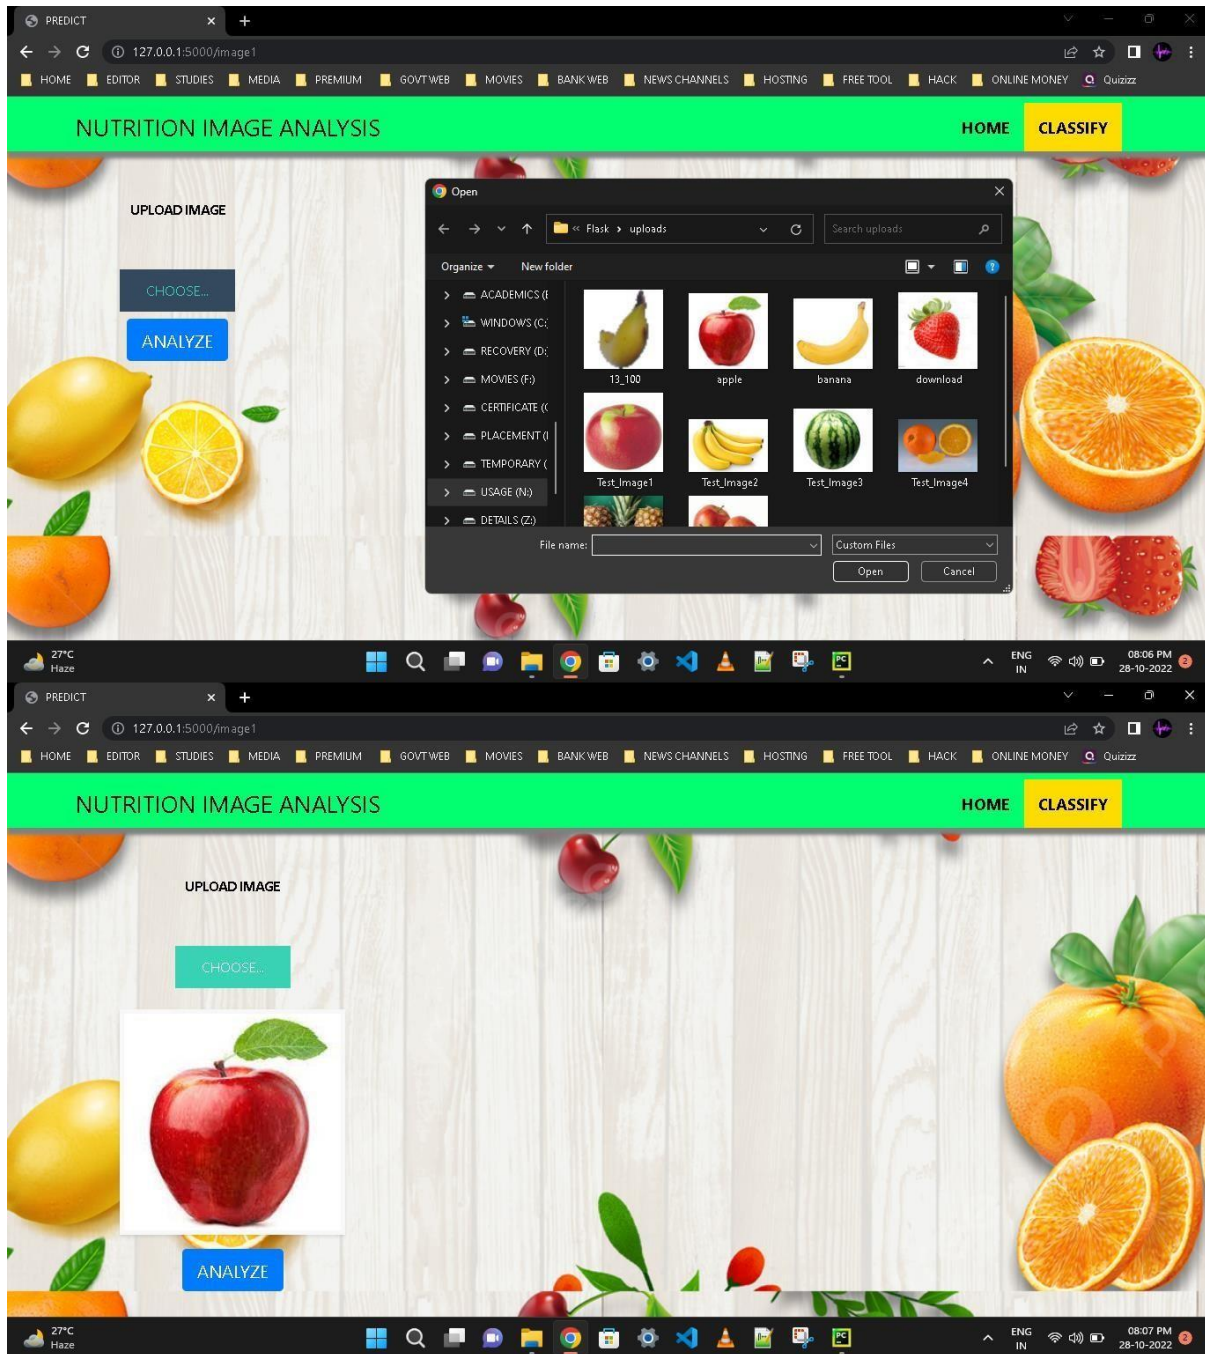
PREDICT

127.0.0.1:5000/image1

HOME EDITOR STUDIES MEDIA PREMIUM GOVT WEB MOVIES BANK WEB NEWS CHANNELS HOSTING FREE TOOL HACK ONLINE MONEY Quizizz

NUTRITION IMAGE ANALYSIS

HOME CLASSIFY

UPLOAD IMAGE

CHOOSE...

ANALYZE

Open

« Flask › uploads

Search uploads

Organize New folder

ACADEMICS (I
WINDOWS (C:
RECOVERY (D:
MOVIES (F:)
CERTIFICATE (
PLACEMENT (I
TEMPORARY (
USAGE (N:)
DETAILS (Z:)

13_100 apple banana download
Test_Image1 Test_Image2 Test_Image3 Test_Image4

File name:

Custom Files

Open Cancel

27°C Haze

ENG IN

08:06 PM 28-10-2022

PREDICT

127.0.0.1:5000/image1

HOME EDITOR STUDIES MEDIA PREMIUM GOVT WEB MOVIES BANK WEB NEWS CHANNELS HOSTING FREE TOOL HACK ONLINE MONEY Quizizz

NUTRITION IMAGE ANALYSIS

HOME CLASSIFY

UPLOAD IMAGE

CHOOSE...

ANALYZE

27°C Haze

ENG IN

08:07 PM 28-10-2022